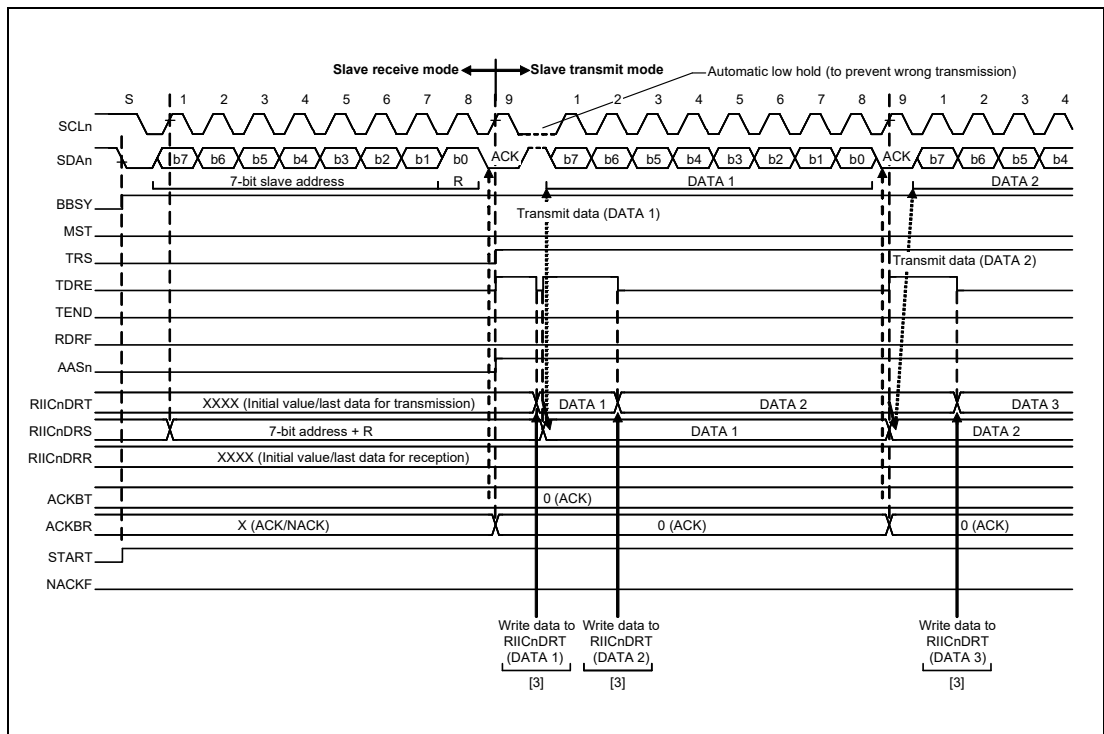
Slave receive mode Slave transmit mode

Automatic low hold (to prevent wrong transmission)

S 1 2 3 4 5 6 7 8 9 1 2 3 4 5 6 7 8 9 1 2 3 4

SCLn

SDAn b7 b6 b5 b4 b3 b2 b1 b0 ACK b7 b6 b5 b4 b3 b2 b1 b0 ACK b7 b6 b5 b4

7-bit slave address R DATA 1 DATA 2

BBSY

Transmit data (DATA 1)

MST

TRS

Transmit data (DATA 2)

TDRE

TEND

RDRF

AASn

RIICnDRT XXXX (Initial value/last data for transmission) DATA 1 DATA 2 DATA 3

RIICnDRS 7-bit address + R DATA 1 DATA 2

RIICnDRR XXXX (Initial value/last data for reception)

ACKBT 0 (ACK)

ACKBR X (ACK/NACK) 0 (ACK) 0 (ACK)

START

NACKF

Write data to RIICnDRT (DATA 1)

Write data to RIICnDRT (DATA 2)

Write data to RIICnDRT (DATA 3)

[3] [3] [3]